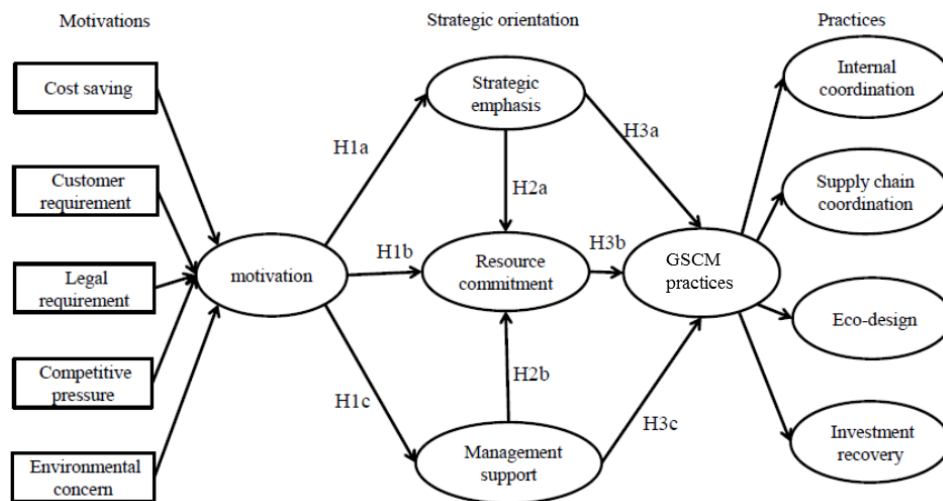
Motivations

Strategic orientation

Practices

Cost saving

Customer requirement

Legal requirement

Competitive pressure

Environmental concern

motivation

H1a

H1b

H1c

Strategic emphasis

H2a

Resource commitment

H2b

Management support

H3a

H3b

H3c

GSCM practices

Internal coordination

Supply chain coordination

Eco-design

Investment recovery